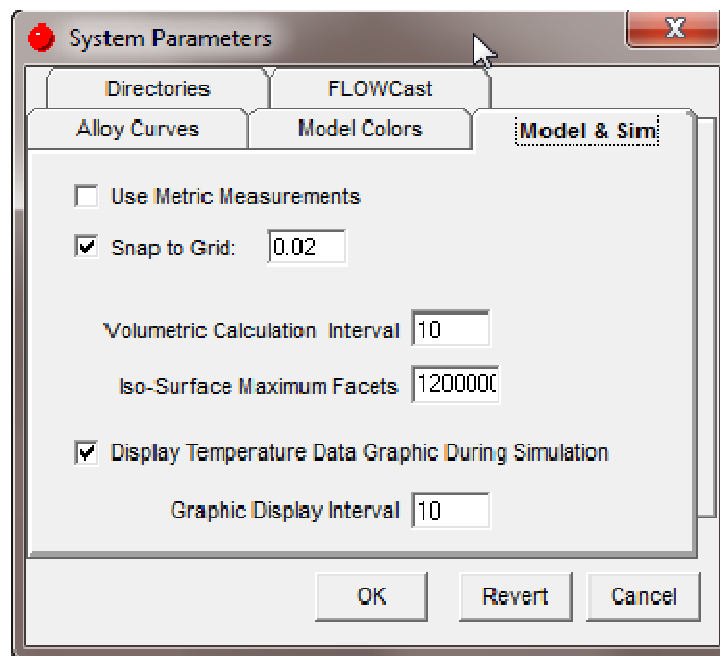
System Parameters

X

Directories

FLOWCast

Alloy Curves

Model Colors

Model & Sim

Use Metric Measurements

Snap to Grid: 0.02

Volumetric Calculation Interval 10

Iso-Surface Maximum Facets 1200000

Display Temperature Data Graphic During Simulation

Graphic Display Interval 10

OK

Revert

Cancel